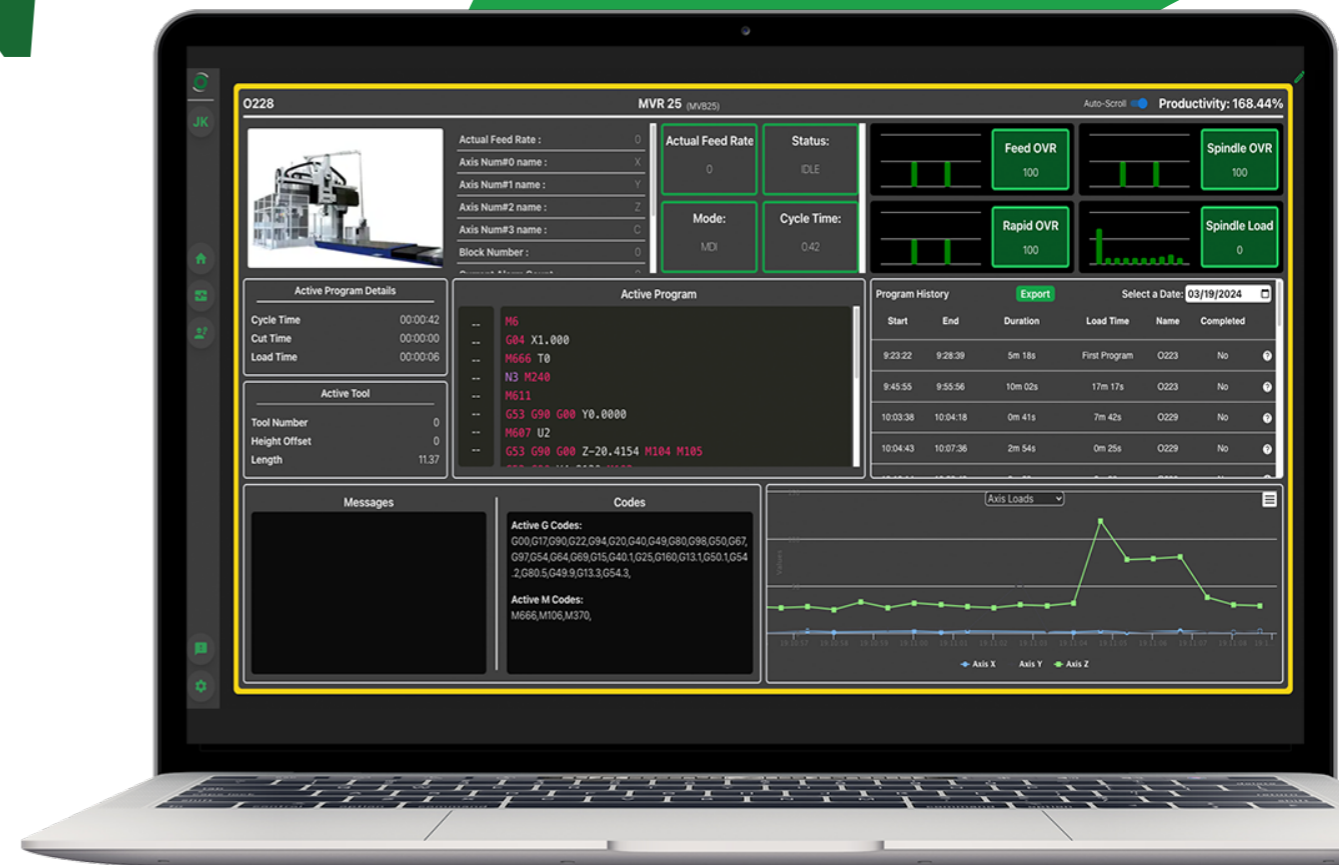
JK

O228

MVR 25 (MVB25)

Auto-Scroll

Productivity: 168.44%

Actual Feed Rate : 0
Axis Num#0 name : X
Axis Num#1 name : Y
Axis Num#2 name : Z
Axis Num#3 name : C
Block Number : 0
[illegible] 0

Actual Feed Rate
0

Status:
IDLE

Mode:
MDI

Cycle Time:
0:42

Feed OVR
100

Spindle OVR
100

Rapid OVR
100

Spindle Load
0

Active Program Details

Cycle Time 00:00:42
Cut Time 00:00:00
Load Time 00:00:06

Active Tool

Tool Number 0
Height Offset 0
Length 11.37

Active Program

-- M6
-- G04 X1.000
-- M666 T0
-- N3 M240
-- M611
-- G53 G90 G00 Y0.0000
-- M607 U2
-- G53 G90 G00 Z-20.4154 M104 M105

Program History

Export

Select a Date: 03/19/2024

| Start | End | Duration | Load Time | Name | Completed |
|---|---|---|---|---|---|
| 9:23:22 | 9:28:39 | 5m 18s | First Program | O223 | No |
| 9:45:55 | 9:55:56 | 10m 02s | 17m 17s | O223 | No |
| 10:03:38 | 10:04:18 | 0m 41s | 7m 42s | O229 | No |
| 10:04:43 | 10:07:36 | 2m 54s | 0m 25s | O229 | No |

Messages

Codes

Active G Codes:
G00,G17,G90,G22,G94,G20,G40,G49,G80,G98,G50,G67,G97,G54,G64,G69,G15,G40.1,G25,G160,G13.1,G50.1,G54.2,G80.5,G49.9,G13.3,G54.3,

Active M Codes:
M666,M106,M370,

Axis Loads

Values

Axis X
Axis Y
Axis Z